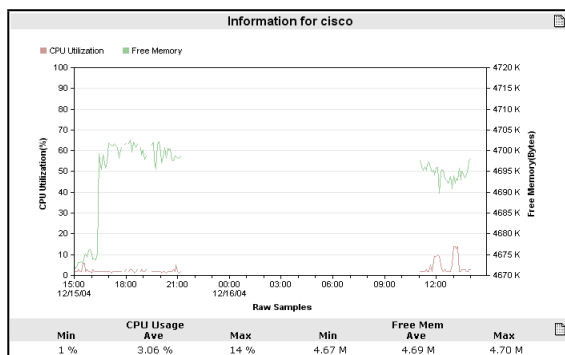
Information for cisco

CPU Utilization Free Memory

100
90
80
70
60
50
40
30
20
10
0

CPU Utilization(%)

4720 K
4715 K
4710 K
4705 K
4700 K
4695 K
4690 K
4685 K
4680 K
4675 K
4670 K

Free Memory(Bytes)

15:00 12/15/04
18:00
21:00
00:00 12/16/04
03:00
06:00
09:00
12:00

Raw Samples

| CPU Usage | | | Free Mem | | |
|---|---|---|---|---|---|
| Min | Ave | Max | Min | Ave | Max |
| 1 % | 3.06 % | 14 % | 4.67 M | 4.69 M | 4.70 M |